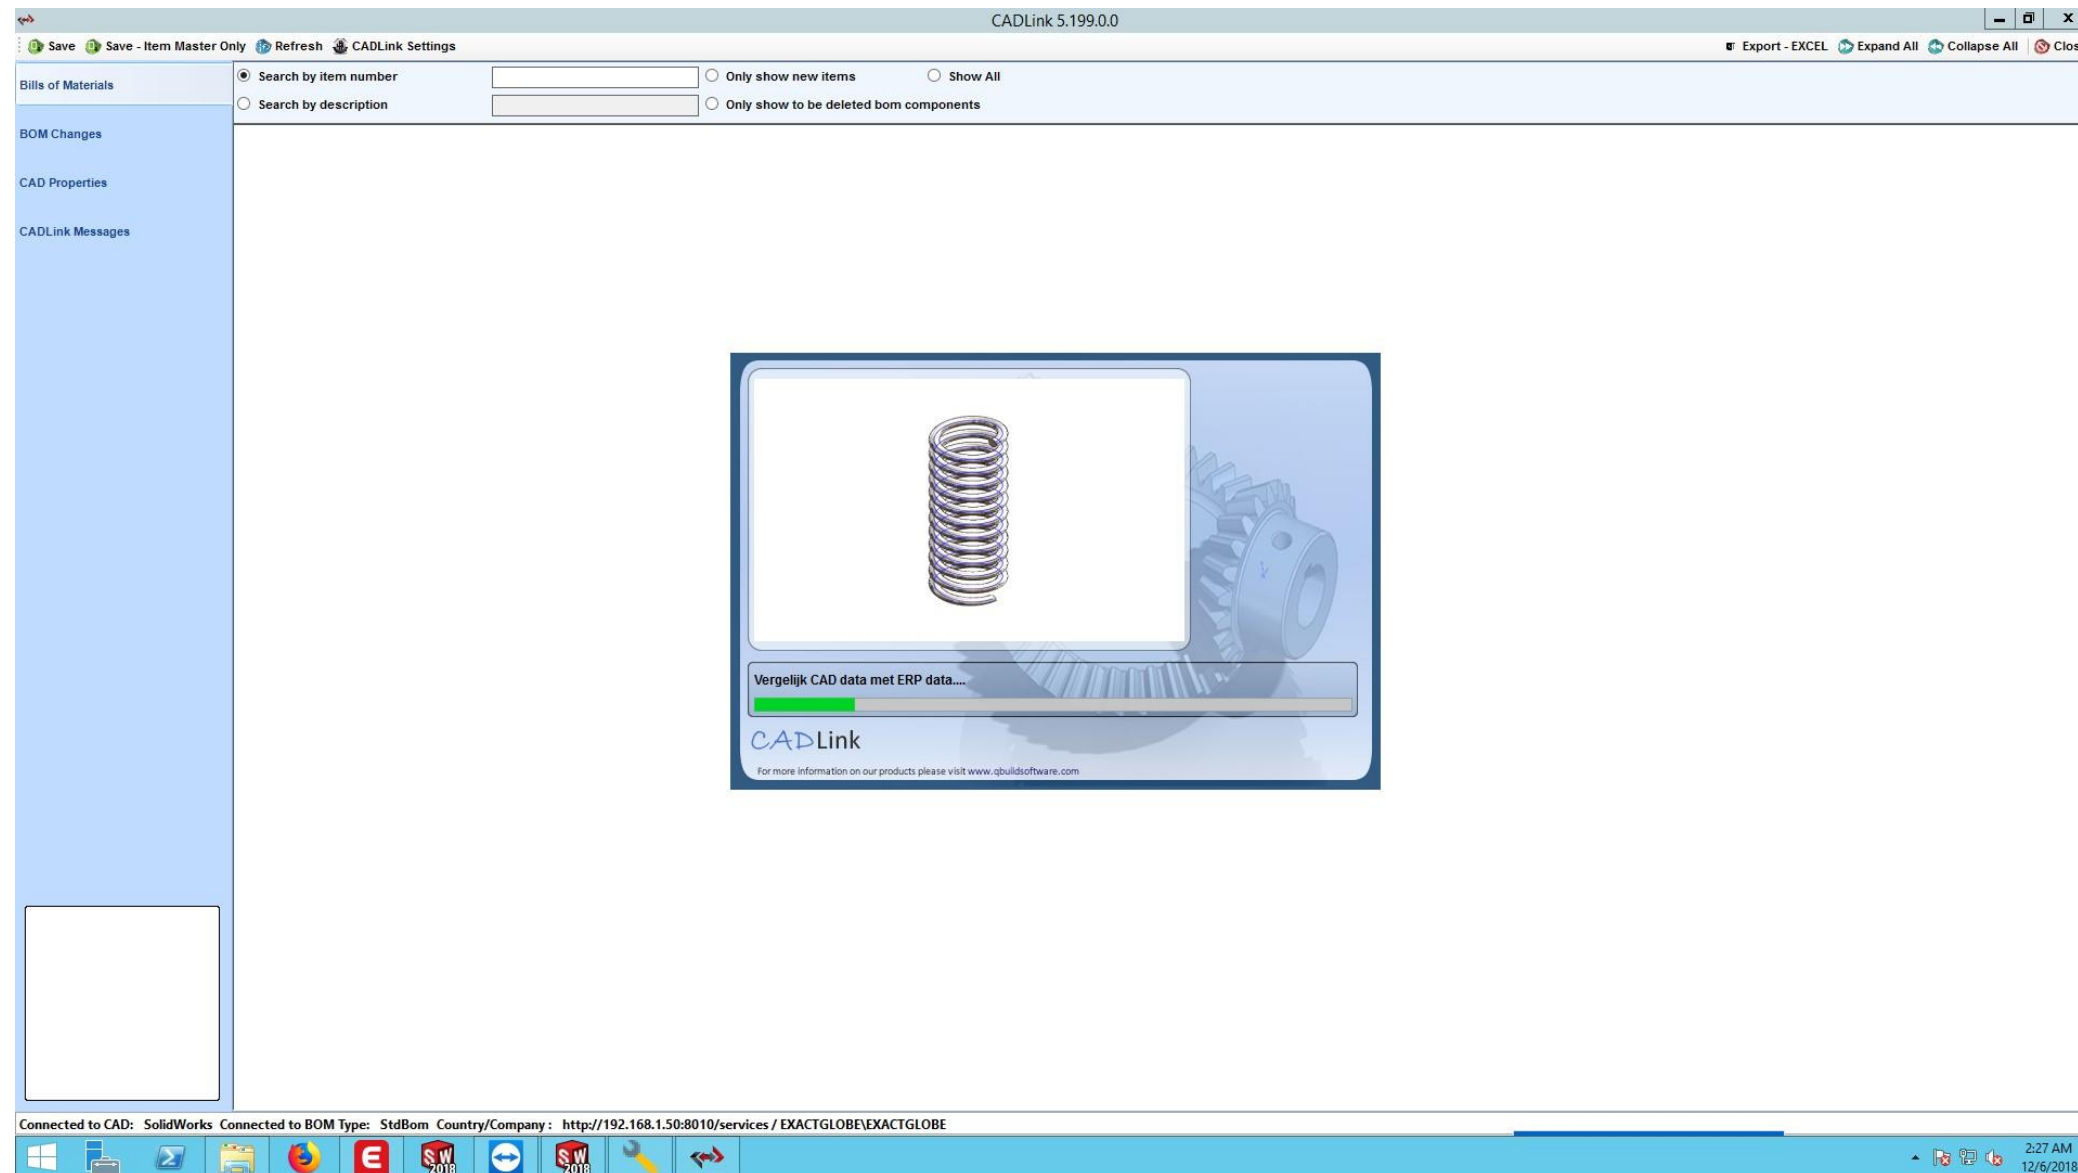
CADLink 5.199.0.0

Save Save - Item Master Only Refresh CADLink Settings

Export - EXCEL Expand All Collapse All Clos

Bills of Materials

BOM Changes

CAD Properties

CADLink Messages

Search by item number

Search by description

Only show new items

Show All

Only show to be deleted bom components

Vergelijk CAD data met ERP data....

CADLink

For more information on our products please visit www.qbuildsoftware.com

Connected to CAD: SolidWorks Connected to BOM Type: StdBom Country/Company : http://192.168.1.50:8010/services / EXACTGLOBE\EXACTGLOBE

SW 2018

SW 2018

2:27 AM
12/6/2018